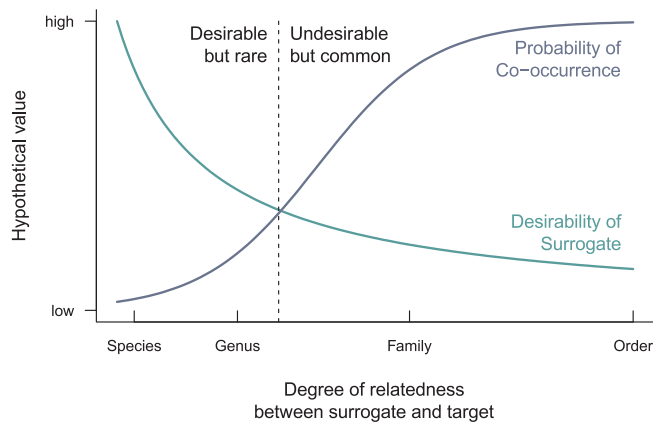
high

low

Hypothetical value

Desirable but rare

Undesirable but common

Probability of Co−occurrence

Desirability of Surrogate

Species

Genus

Family

Order

Degree of relatedness between surrogate and target